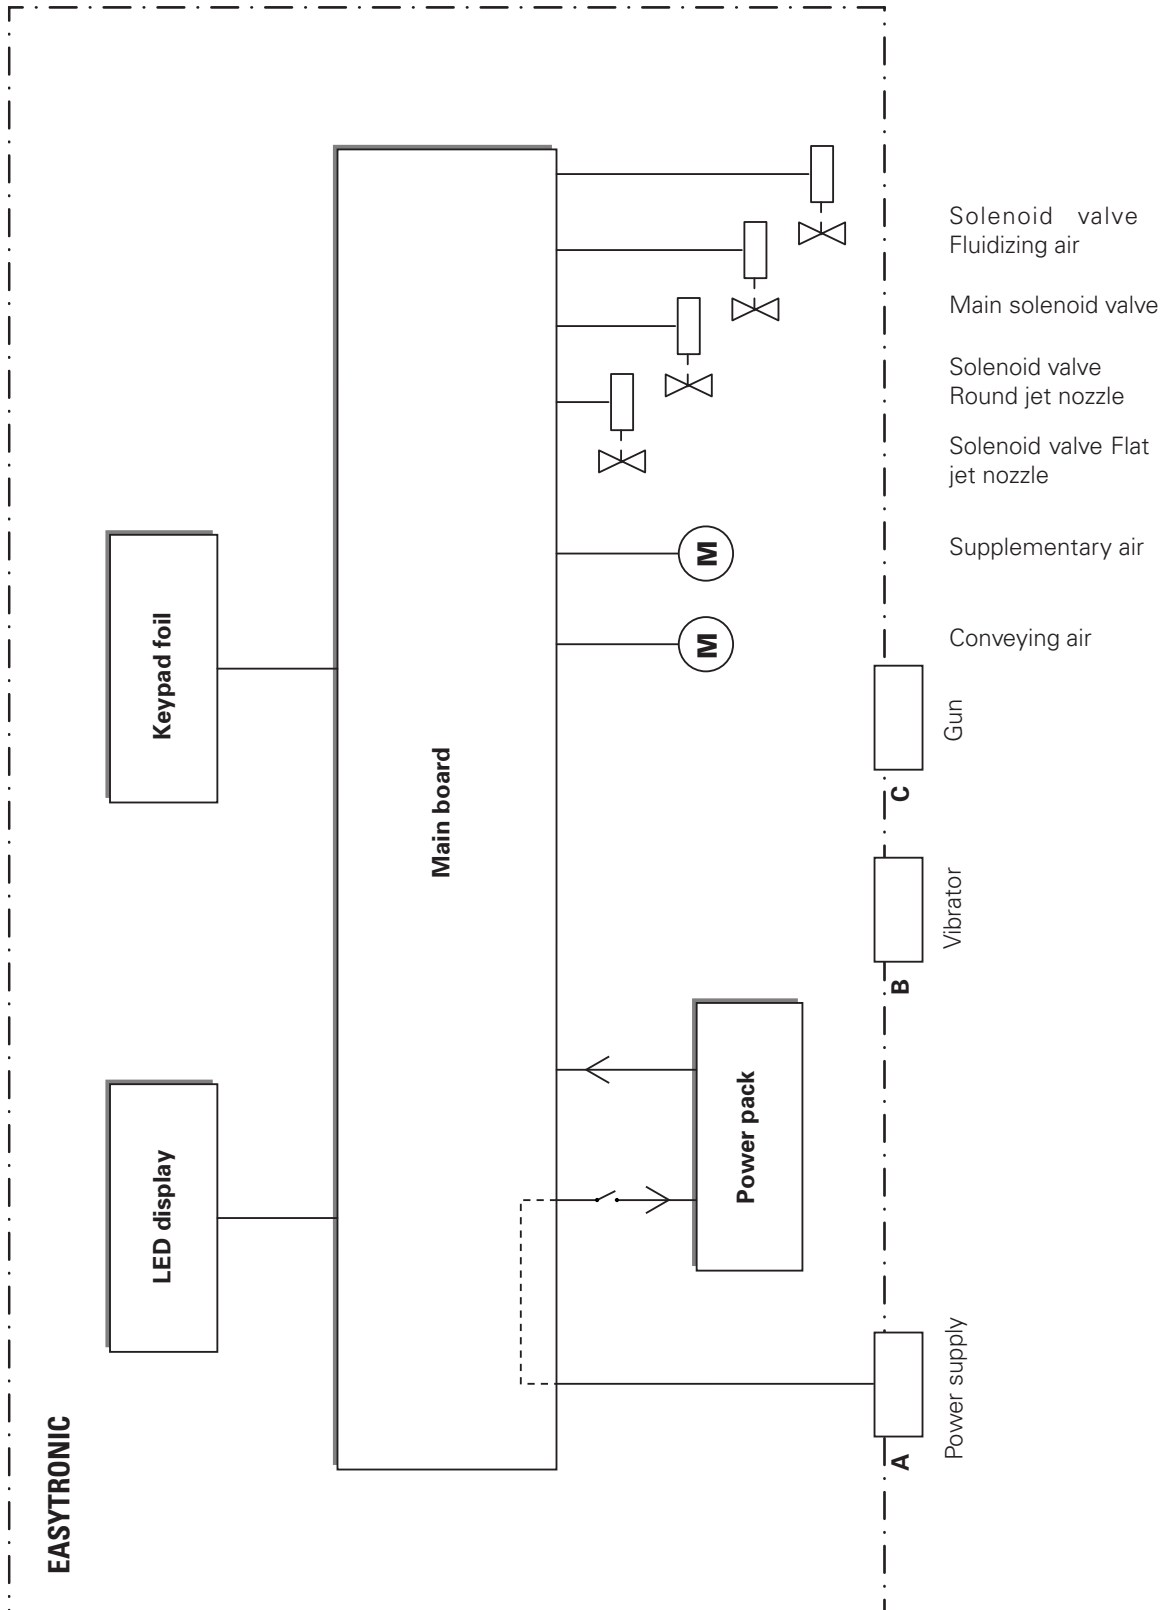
Solenoid valve Fluidizing air

Main solenoid valve

Solenoid valve Round jet nozzle

Solenoid valve Flat jet nozzle

Supplementary air

Conveying air

M

M

Keypad foil

Main board

Gun

C

Vibrator

B

Power pack

LED display

Power supply

A

EASYTRONIC